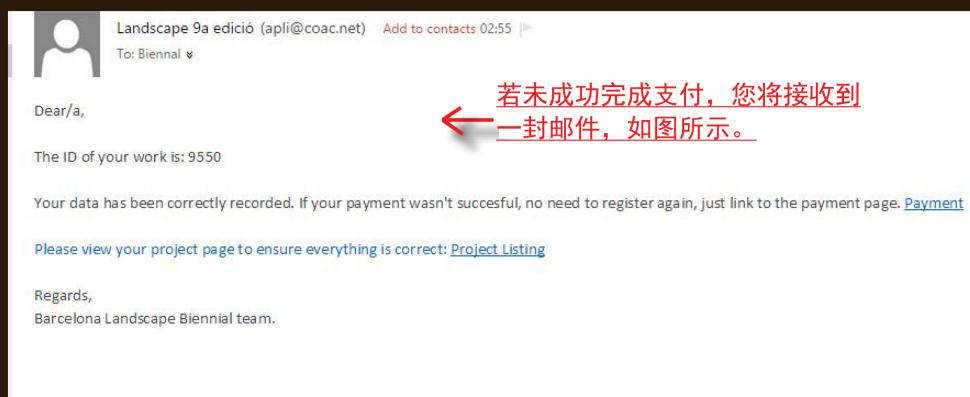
Landscape 9a edició (apli@coac.net) Add to contacts 02:55
To: Biennal

若未成功完成支付，您将接收到一封邮件，如图所示。

Dear/a,

The ID of your work is: 9550

Your data has been correctly recorded. If your payment wasn't succesful, no need to register again, just link to the payment page. Payment

Please view your project page to ensure everything is correct: Project Listing

Regards,
Barcelona Landscape Biennial team.